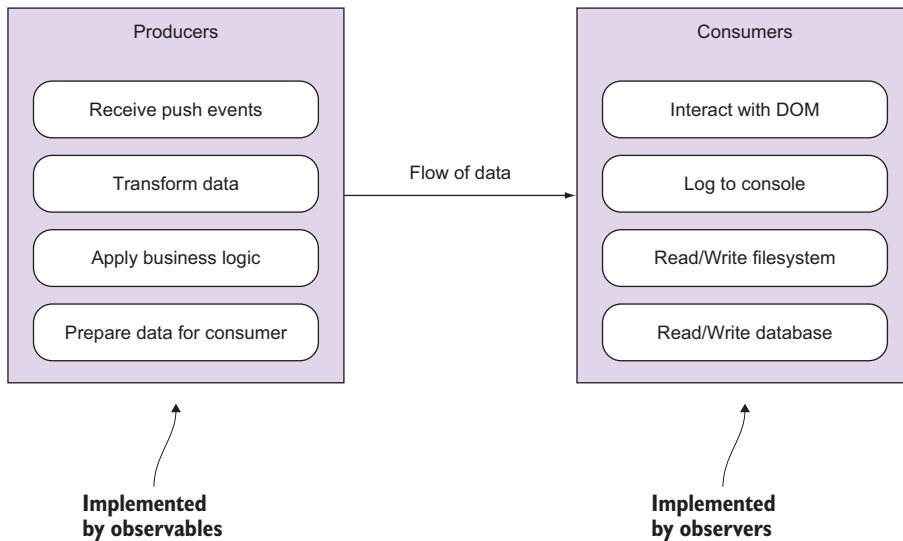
Producers

Receive push events

Transform data

Apply business logic

Prepare data for consumer

Flow of data

Consumers

Interact with DOM

Log to console

Read/Write filesystem

Read/Write database

Implemented by observables

Implemented by observers